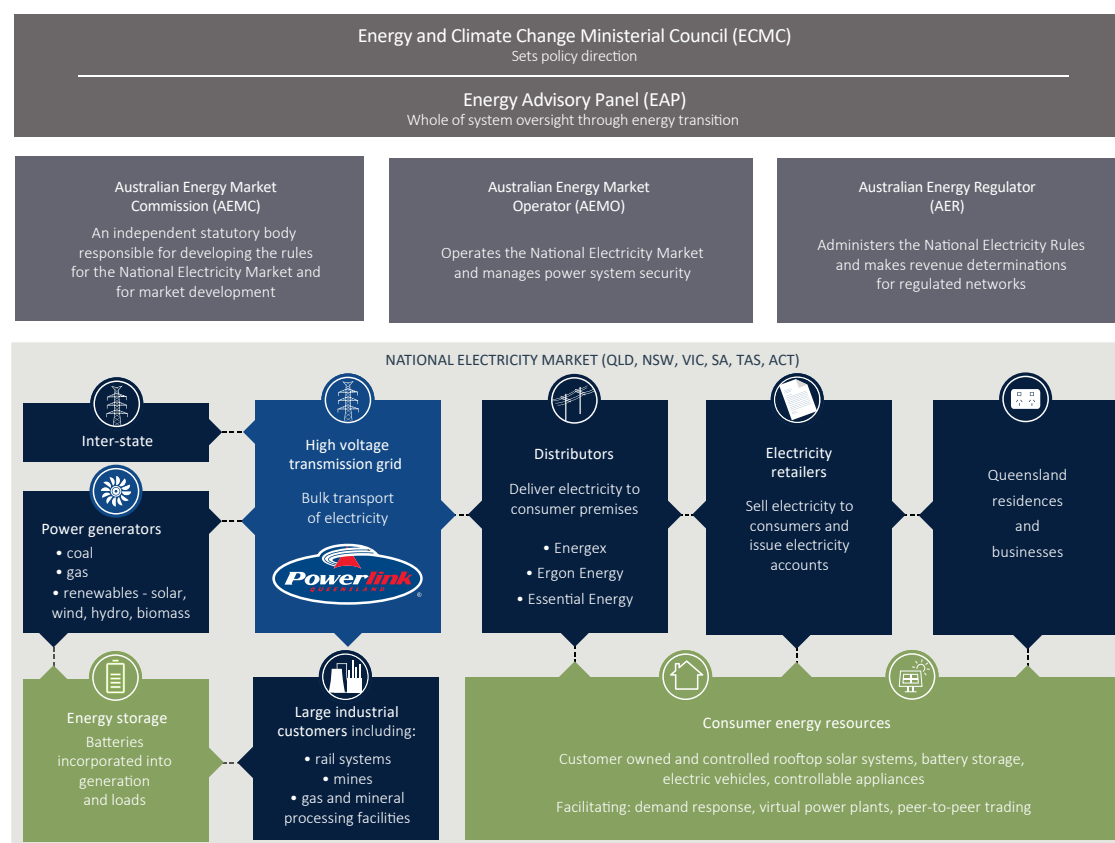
Energy and Climate Change Ministerial Council (ECMC)
Sets policy direction

Energy Advisory Panel (EAP)
Whole of system oversight through energy transition

Australian Energy Market Commission (AEMC)
An independent statutory body responsible for developing the rules for the National Electricity Market and for market development

Australian Energy Market Operator (AEMO)
Operates the National Electricity Market and manages power system security

Australian Energy Regulator (AER)
Administers the National Electricity Rules and makes revenue determinations for regulated networks

NATIONAL ELECTRICITY MARKET (QLD, NSW, VIC, SA, TAS, ACT)

Inter-state

Power generators
• coal
• gas
• renewables - solar, wind, hydro, biomass

High voltage transmission grid
Bulk transport of electricity
Powerlink QUEENSLAND

Distributors
Deliver electricity to consumer premises
• Energex
• Ergon Energy
• Essential Energy

Electricity retailers
Sell electricity to consumers and issue electricity accounts

Queensland residences and businesses

Energy storage
Batteries incorporated into generation and loads

Large industrial customers including:
• rail systems
• mines
• gas and mineral processing facilities

Consumer energy resources
Customer owned and controlled rooftop solar systems, battery storage, electric vehicles, controllable appliances
Facilitating: demand response, virtual power plants, peer-to-peer trading